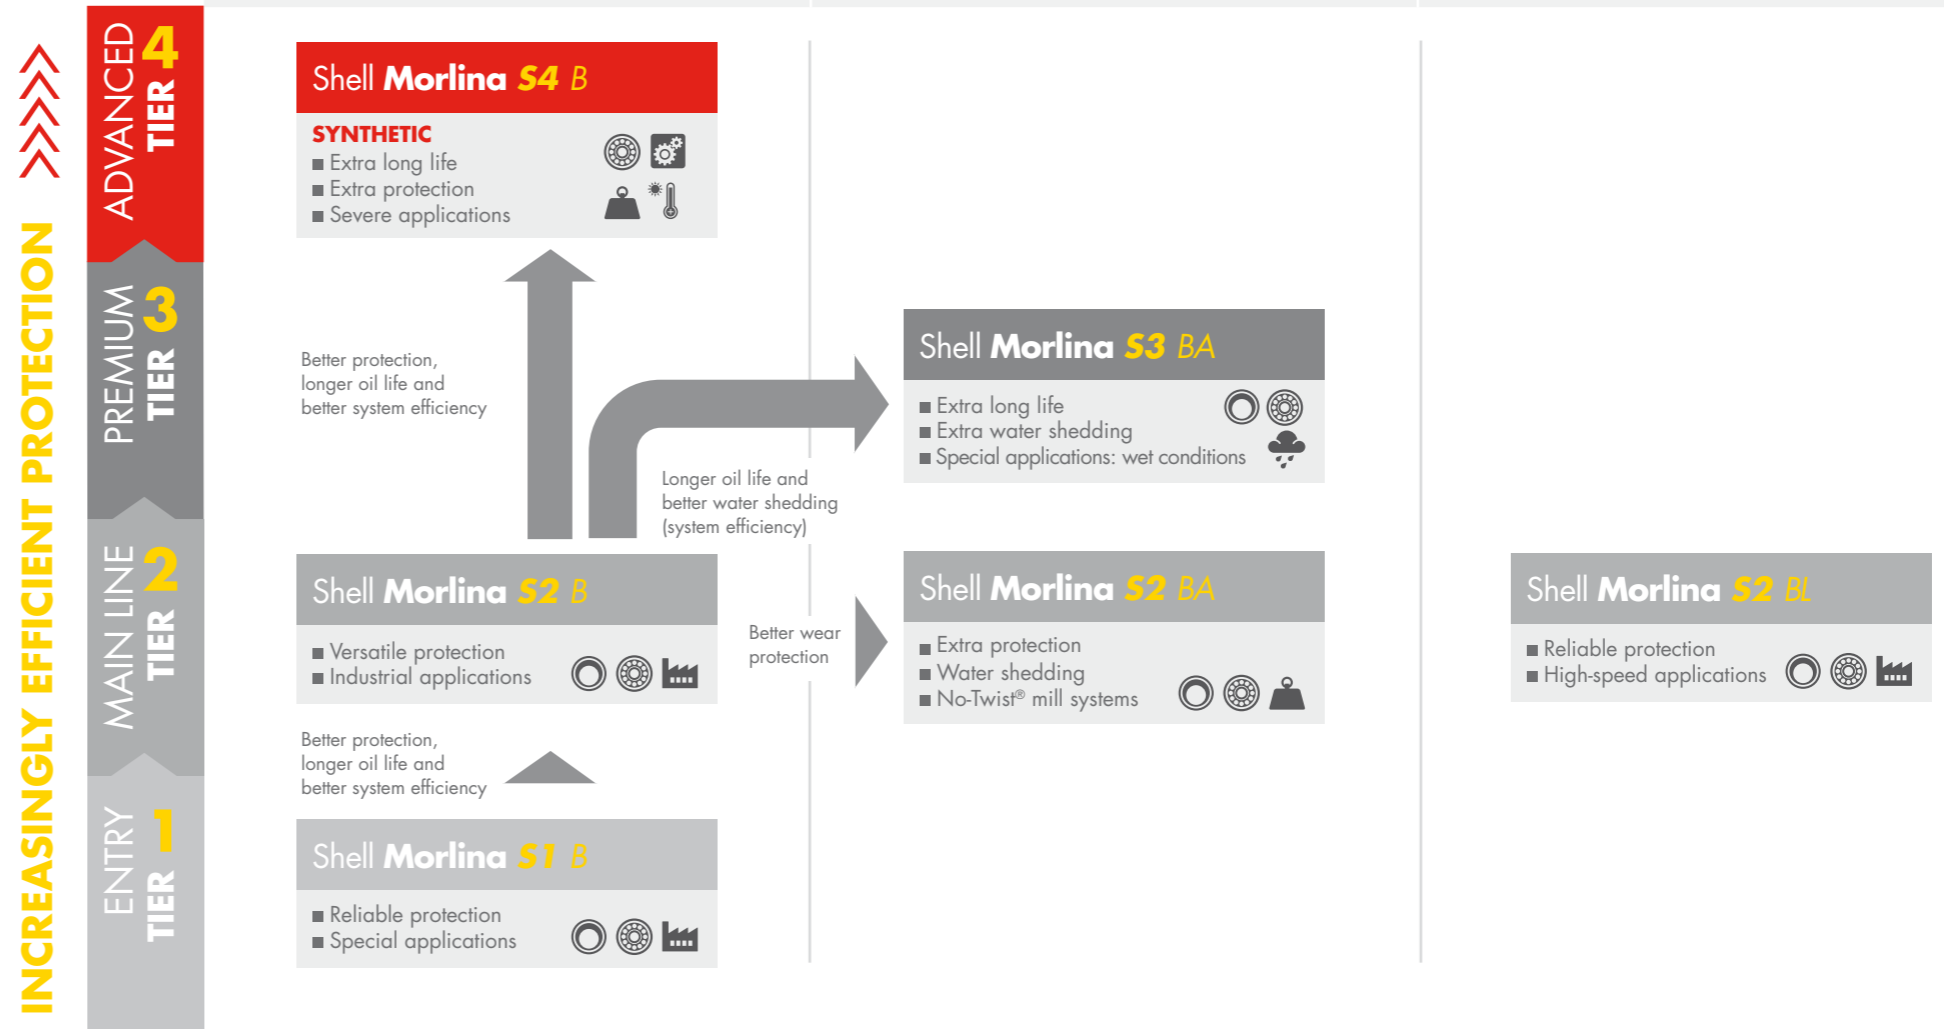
INCREASINGLY EFFICIENT PROTECTION

ADVANCED TIER 4

PREMIUM TIER 3

MAIN LINE TIER 2

ENTRY TIER 1

Shell Morlina S4 B

SYNTHETIC
■ Extra long life
■ Extra protection
■ Severe applications

Better protection, longer oil life and better system efficiency

Shell Morlina S3 BA

■ Extra long life
■ Extra water shedding
■ Special applications: wet conditions

Longer oil life and better water shedding (system efficiency)

Shell Morlina S2 B

■ Versatile protection
■ Industrial applications

Better wear protection

Shell Morlina S2 BA

■ Extra protection
■ Water shedding
■ No-Twist® mill systems

Shell Morlina S2 BL

■ Reliable protection
■ High-speed applications

Better protection, longer oil life and better system efficiency

Shell Morlina S1 B

■ Reliable protection
■ Special applications